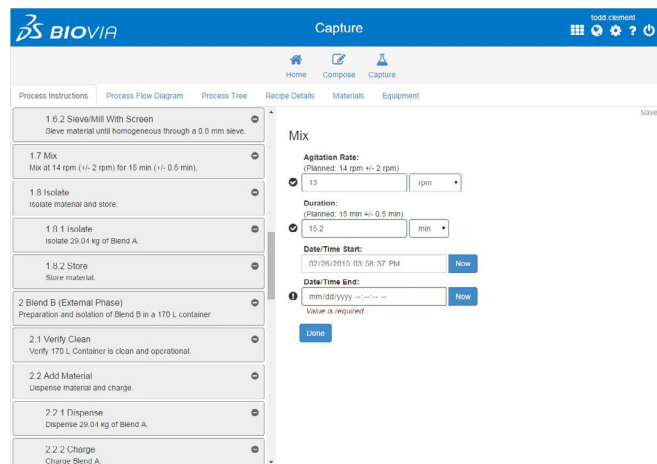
BIOVIA

Capture

todd.clement

Home Compose Capture

Process Instructions Process Flow Diagram Process Tree Recipe Details Materials Equipment

Save

1.6.2 Sieve/Mill With Screen
Sieve material until homogeneous through a 0.8 mm sieve.

1.7 Mix
Mix at 14 rpm (+/- 2 rpm) for 15 min (+/- 0.5 min).

1.8 Isolate
Isolate material and store.

1.8.1 Isolate
Isolate 29.04 kg of Blend A.

1.8.2 Store
Store material.

2 Blend B (External Phase)
Preparation and isolation of Blend B in a 170 L container

2.1 Verify Clean
Verify 170 L Container is clean and operational.

2.2 Add Material
Dispense material and charge.

2.2.1 Dispense
Dispense 29.04 kg of Blend A.

2.2.2 Charge
Charge Blend A.

Mix

Agitation Rate:
(Planned: 14 rpm +/- 2 rpm)
13 rpm

Duration:
(Planned: 15 min +/- 0.5 min)
15.2 min

Date/Time Start:
02/26/2015 03:58:37 PM Now

Date/Time End:
mm/dd/yyyy --:--:-- -- Now
Value is required

Done